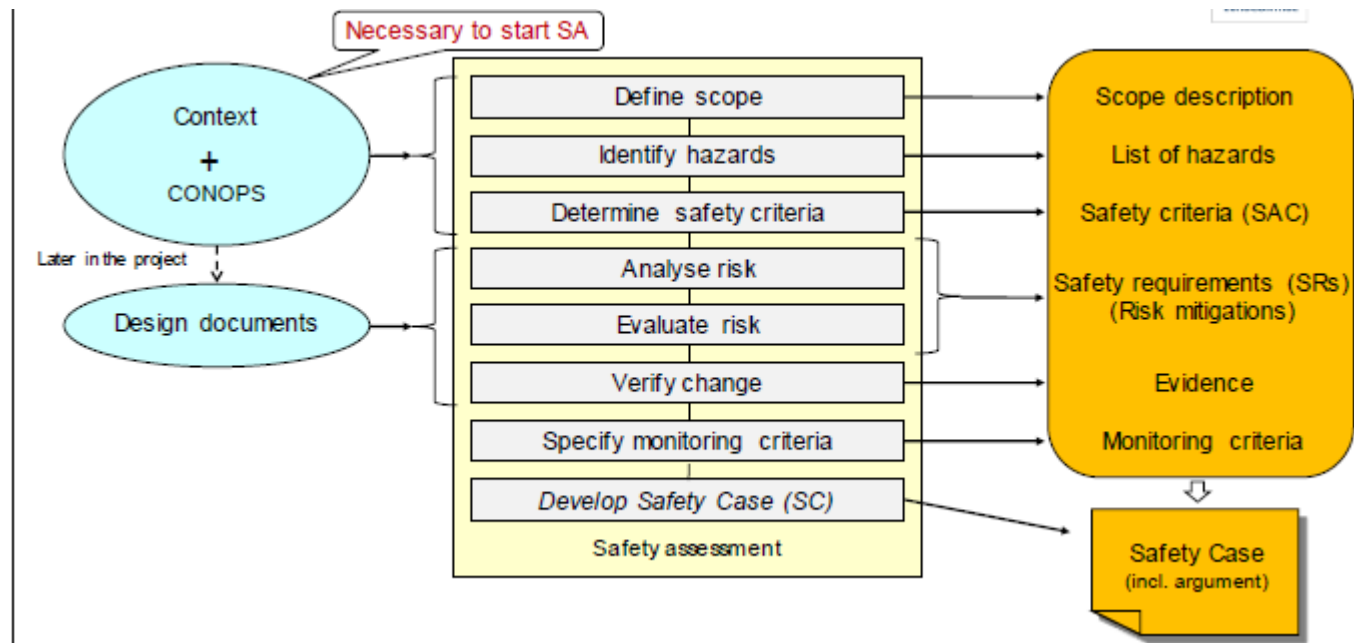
Necessary to start SA

Context
+
CONOPS

Later in the project

Design documents

Define scope
Identify hazards
Determine safety criteria
Analyse risk
Evaluate risk
Verify change
Specify monitoring criteria
*Develop Safety Case (SC)*
Safety assessment

Scope description
List of hazards
Safety criteria (SAC)
Safety requirements (SRs) (Risk mitigations)
Evidence
Monitoring criteria

Safety Case
(incl. argument)